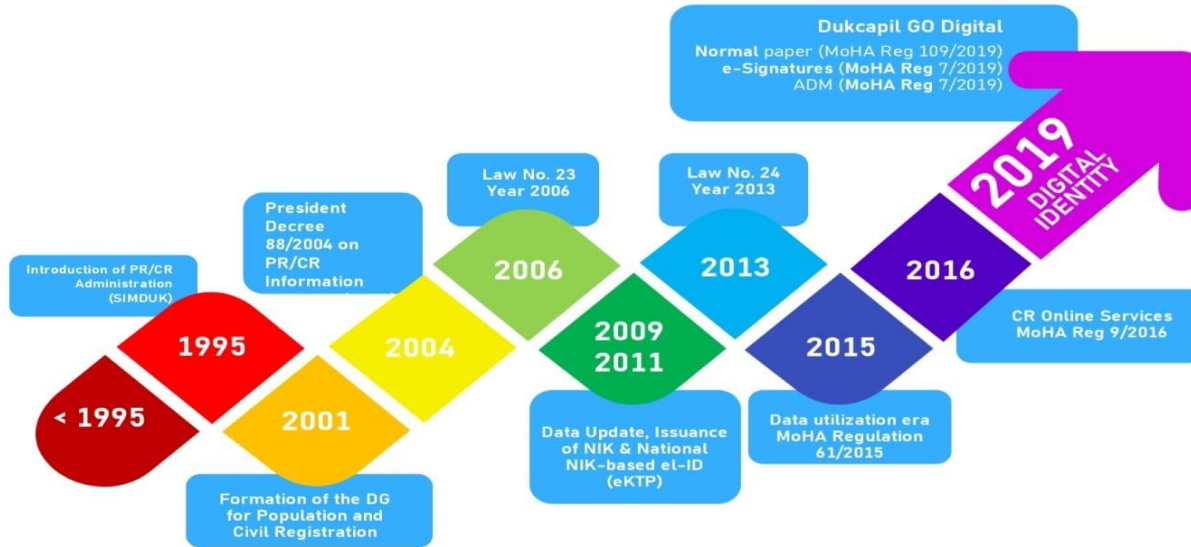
Dukcapil GO Digital
Normal paper (MoHA Reg 109/2019)
e-Signatures (MoHA Reg 7/2019)
ADM (MoHA Reg 7/2019)

2019 DIGITAL IDENTITY

Law No. 23 Year 2006

Law No. 24 Year 2013

President Decree 88/2004 on PR/CR Information

Introduction of PR/CR Administration (SIMDUK)

2006

2013

2016

1995

2004

2009 2011

2015

CR Online Services MoHA Reg 9/2016

< 1995

2001

Data Update, Issuance of NIK & National NIK-based el-ID (eKTP)

Data utilization era MoHA Regulation 61/2015

Formation of the DG for Population and Civil Registration